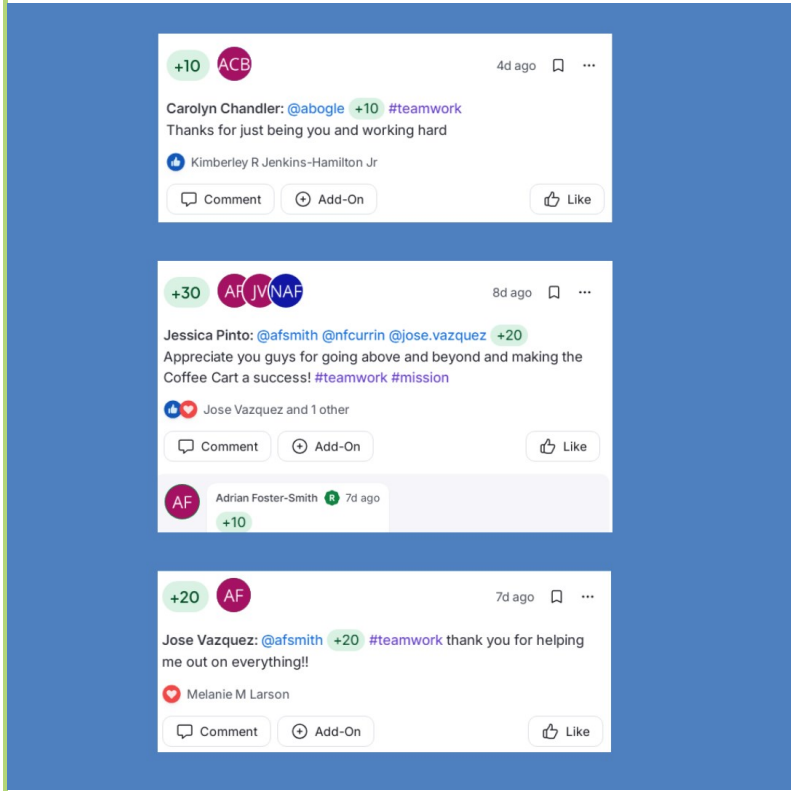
+10 ACB 4d ago ···

Carolyn Chandler: @abogle +10 #teamwork
Thanks for just being you and working hard

Kimberley R Jenkins-Hamilton Jr

Comment Add-On Like

+30 AF JV NAF 8d ago ···

Jessica Pinto: @afsmith @nfcurrin @jose.vazquez +20
Appreciate you guys for going above and beyond and making the Coffee Cart a success! #teamwork #mission

Jose Vazquez and 1 other

Comment Add-On Like

AF Adrian Foster-Smith R 7d ago
+10

+20 AF 7d ago ···

Jose Vazquez: @afsmith +20 #teamwork thank you for helping me out on everything!!

Melanie M Larson

Comment Add-On Like